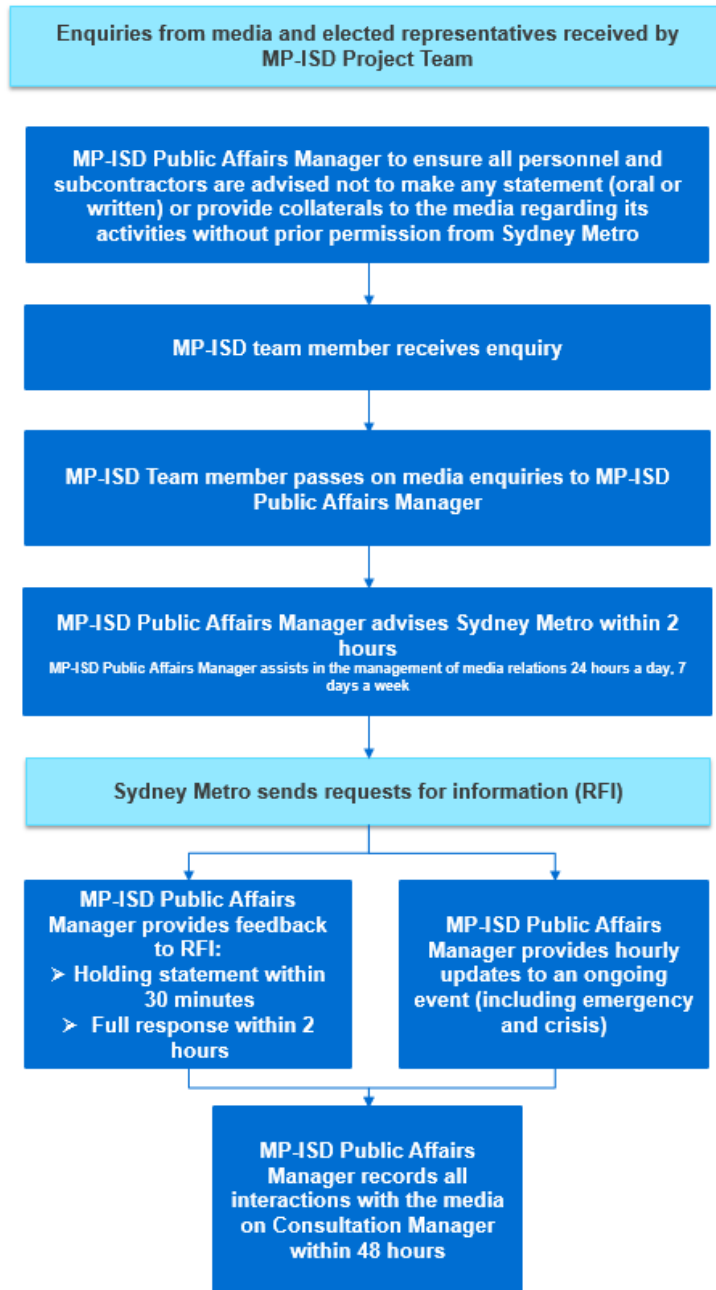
Enquiries from media and elected representatives received by MP-ISD Project Team

MP-ISD Public Affairs Manager to ensure all personnel and subcontractors are advised not to make any statement (oral or written) or provide collaterals to the media regarding its activities without prior permission from Sydney Metro

MP-ISD team member receives enquiry

MP-ISD Team member passes on media enquiries to MP-ISD Public Affairs Manager

MP-ISD Public Affairs Manager advises Sydney Metro within 2 hours

MP-ISD Public Affairs Manager assists in the management of media relations 24 hours a day, 7 days a week

Sydney Metro sends requests for information (RFI)

MP-ISD Public Affairs Manager provides feedback to RFI:
➢ Holding statement within 30 minutes
➢ Full response within 2 hours

MP-ISD Public Affairs Manager provides hourly updates to an ongoing event (including emergency and crisis)

MP-ISD Public Affairs Manager records all interactions with the media on Consultation Manager within 48 hours